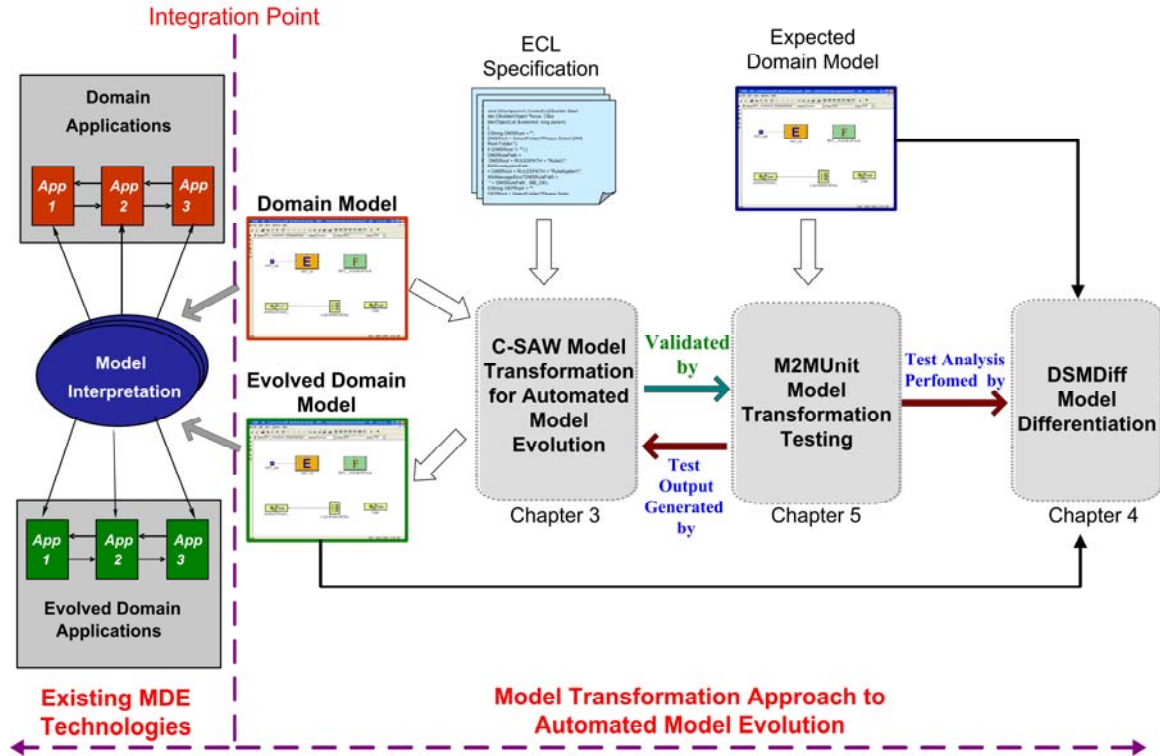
Integration Point

Domain Applications

App 1

App 2

App 3

Model Interpretation

App 1

App 2

App 3

Evolved Domain Applications

Existing MDE Technologies

ECL Specification

Expected Domain Model

Domain Model

E

F

Evolved Domain Model

E

F

C-SAW Model Transformation for Automated Model Evolution

Chapter 3

Validated by

Test Output Generated by

M2MUnit Model Transformation Testing

Chapter 5

Test Analysis Perfomed by

DSMDiff Model Differentiation

Chapter 4

Model Transformation Approach to Automated Model Evolution